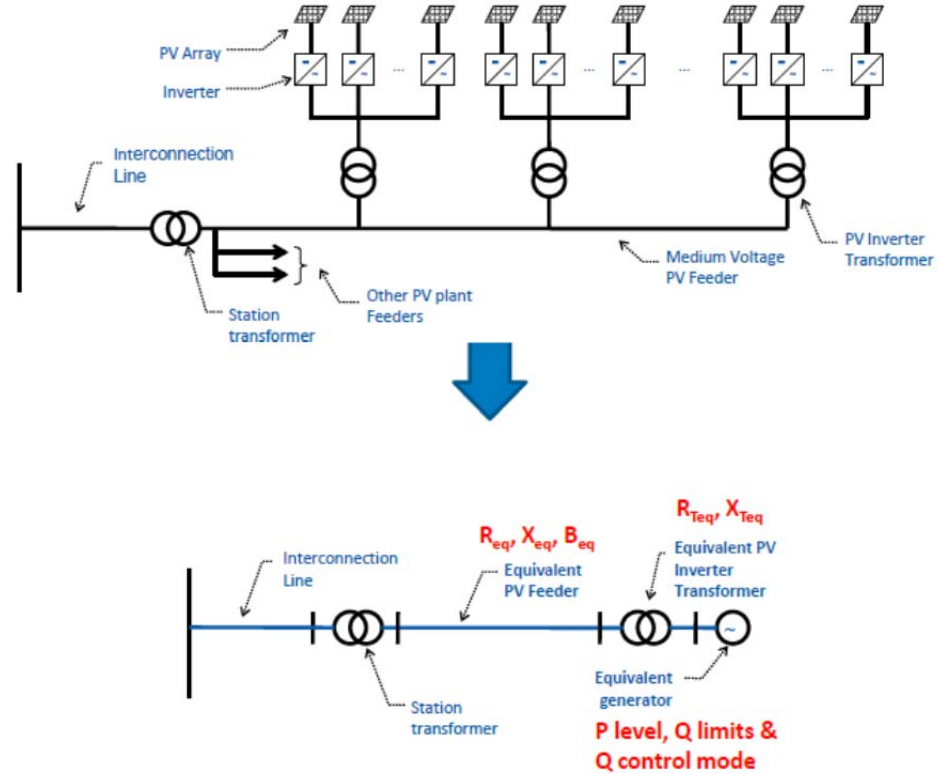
PV Array
Inverter
...
...
...
...
Interconnection Line
Station transformer
Other PV plant Feeders
Medium Voltage PV Feeder
PV Inverter Transformer

Interconnection Line
$R_{eq}$, $X_{eq}$, $B_{eq}$
Equivalent PV Feeder
$R_{Teq}$, $X_{Teq}$
Equivalent PV Inverter Transformer
Station transformer
Equivalent generator
P level, Q limits & Q control mode